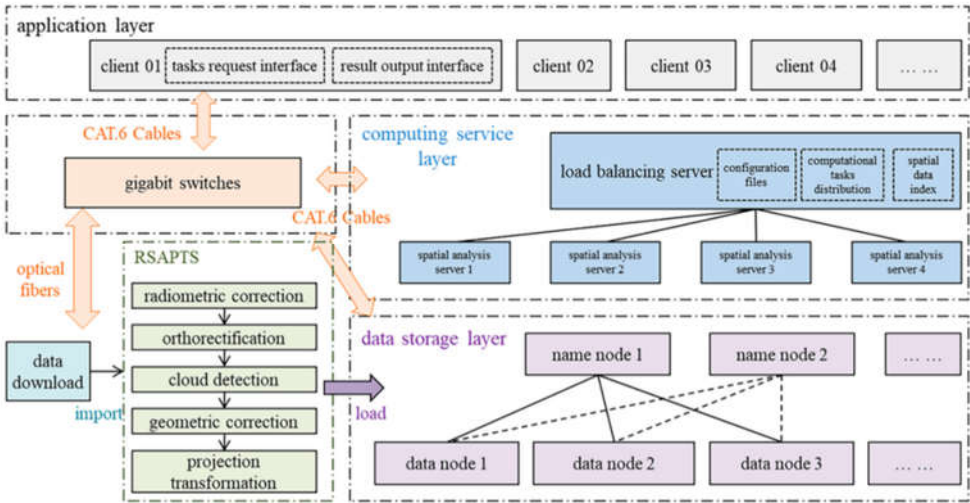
application layer

client 01 tasks request interface result output interface

client 02

client 03

client 04

… …

CAT.6 Cables

gigabit switches

computing service layer

load balancing server

configuration files

computational tasks distribution

spatial data index

CAT.6 Cables

spatial analysis server 1

spatial analysis server 2

spatial analysis server 3

spatial analysis server 4

optical fibers

RSAPTS

radiometric correction

orthorectification

cloud detection

geometric correction

projection transformation

data download

import

load

data storage layer

name node 1

name node 2

… …

data node 1

data node 2

data node 3

… …